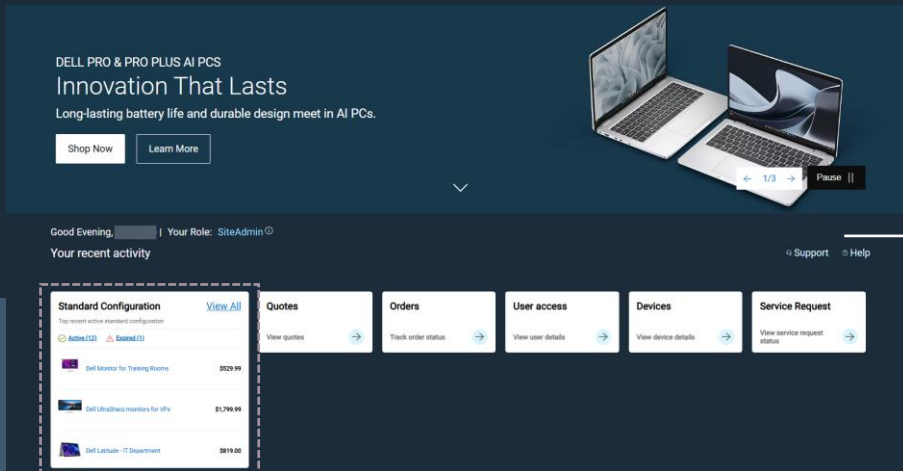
DELL PRO & PRO PLUS AI PCS
Innovation That Lasts
Long-lasting battery life and durable design meet in AI PCs.

Shop Now
Learn More

← 1/3 →
Pause ||

Good Evening, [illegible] | Your Role: SiteAdmin ⓘ
Your recent activity

Support
Help

Standard Configuration
View All
Top recent active standard configuration
Active (12)
Expired (1)

Dell Monitor for Training Rooms $529.99
Dell UltraSharp monitors for VPs $1,799.99
Dell Latitude - IT Department $819.00

Quotes
View quotes

Orders
Track order status

User access
View user details

Devices
View device details

Service Request
View service request status